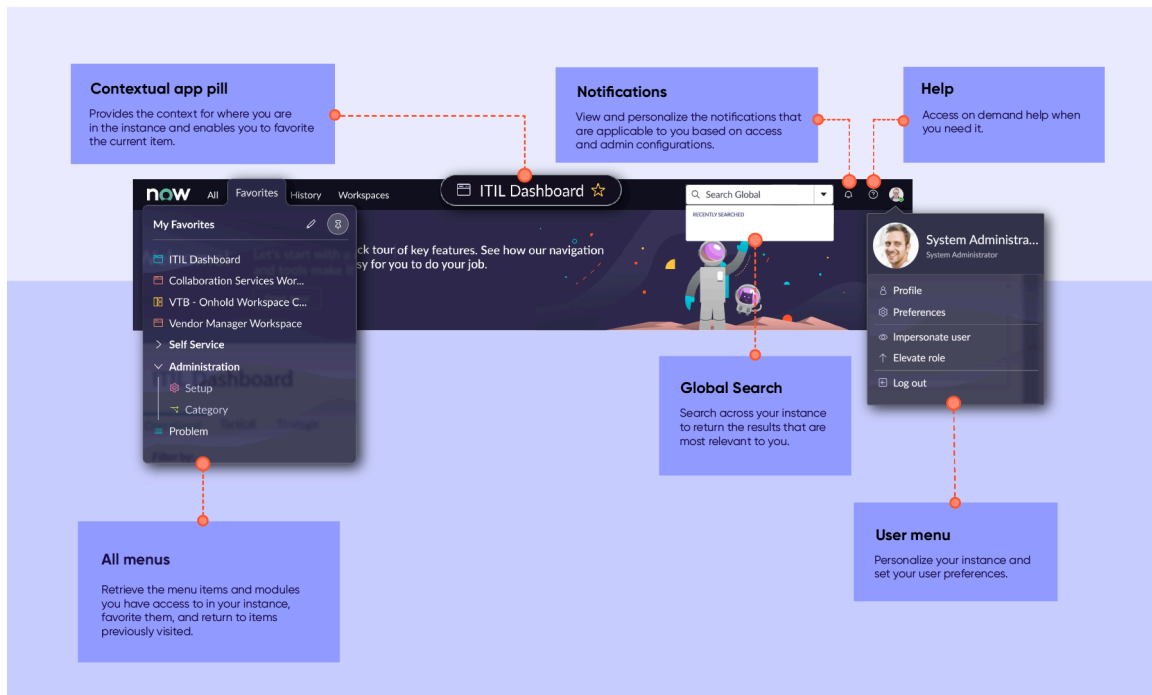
Contextual app pill
Provides the context for where you are in the instance and enables you to favorite the current item.

Notifications
View and personalize the notifications that are applicable to you based on access and admin configurations.

Help
Access on demand help when you need it.

now All Favorites History Workspaces

ITIL Dashboard ☆

Search Global
RECENTLY SEARCHED

My Favorites
ITIL Dashboard
Collaboration Services Wor...
VTB - Onhold Workspace C...
Vendor Manager Workspace
Self Service
Administration
Setup
Category
Problem

...ck tour of key features. See how our navigation ...sy for you to do your job.

System Administra...
System Administrator
Profile
Preferences
Impersonate user
Elevate role
Log out

Global Search
Search across your instance to return the results that are most relevant to you.

All menus
Retrieve the menu items and modules you have access to in your instance, favorite them, and return to items previously visited.

User menu
Personalize your instance and set your user preferences.